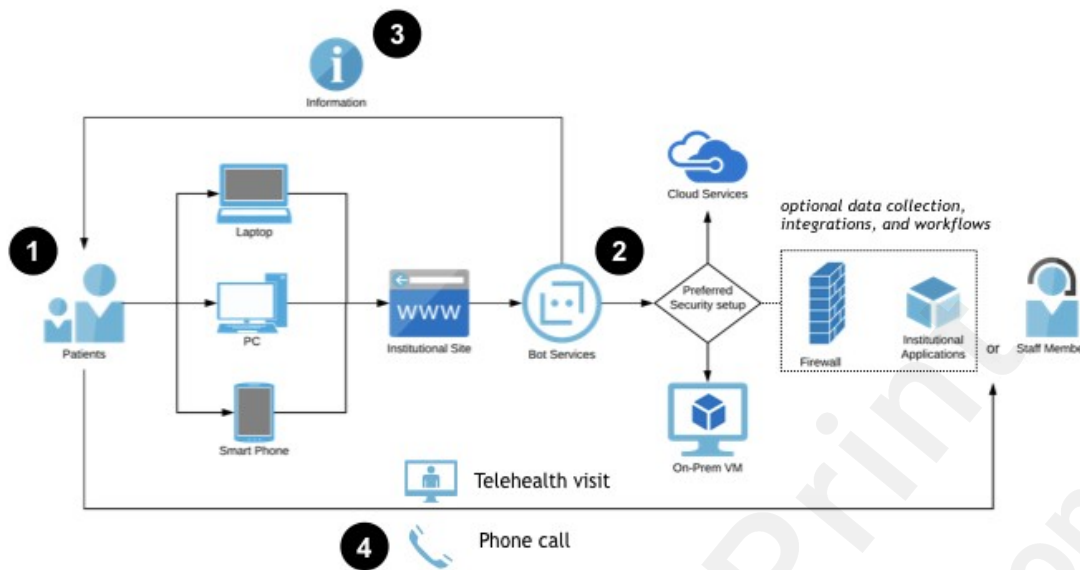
3

Information

1

Patients

Laptop

PC

Smart Phone

WWW

Institutional Site

Bot Services

2

Cloud Services

Preferred Security setup

On-Prem VM

optional data collection, integrations, and workflows

Firewall

Institutional Applications

or

Staff Membe

Telehealth visit

4

Phone call

Prim